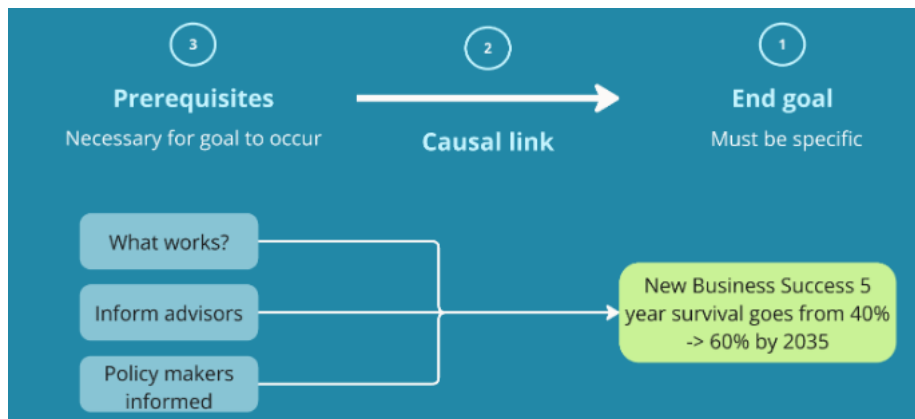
3

Prerequisites

Necessary for goal to occur

2

Causal link

1

End goal

Must be specific

What works?

Inform advisors

Policy makers informed

New Business Success 5 year survival goes from 40% -> 60% by 2035